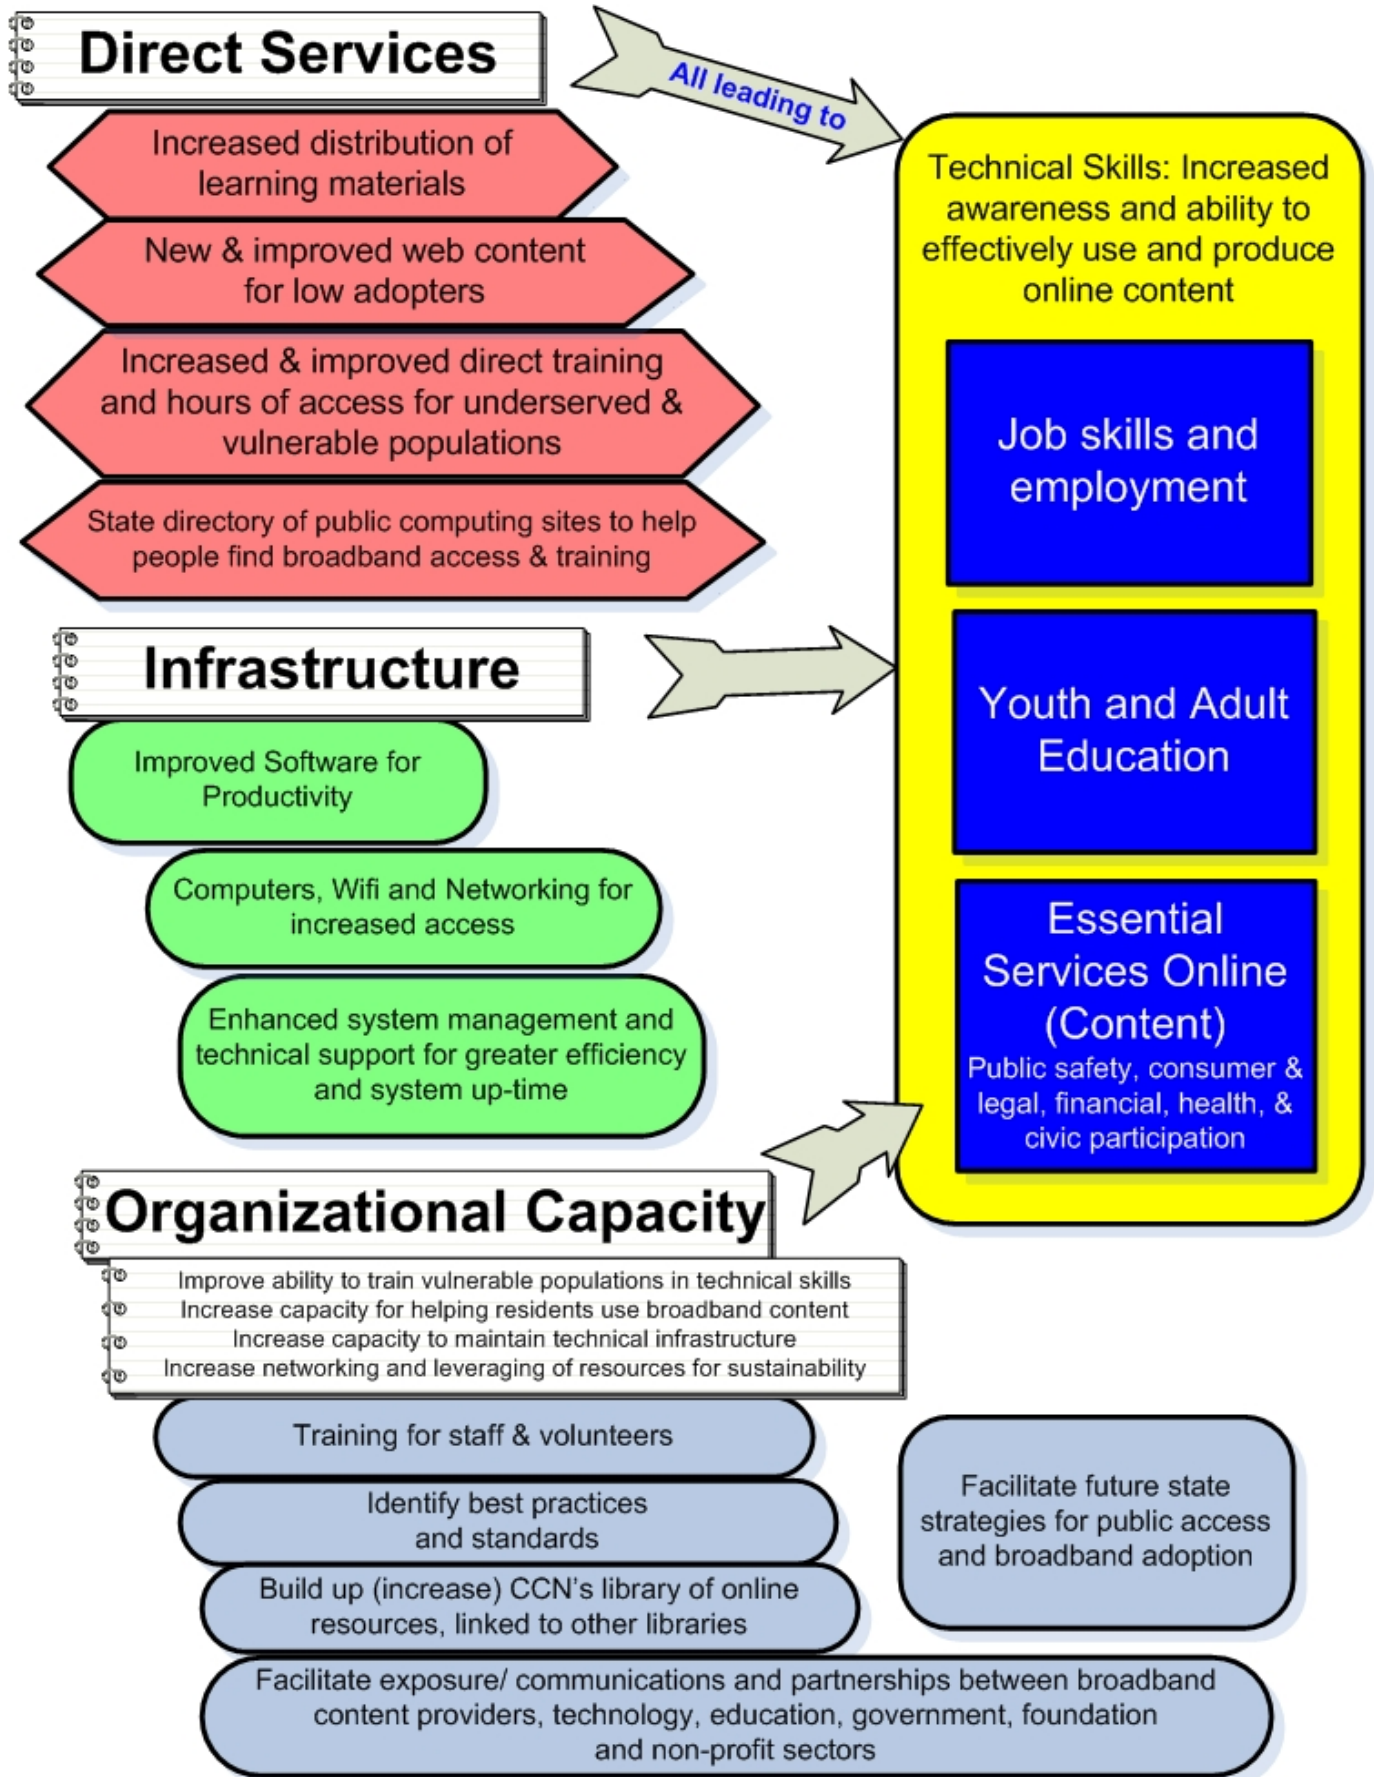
Direct Services

All leading to

Increased distribution of learning materials

New & improved web content for low adopters

Increased & improved direct training and hours of access for underserved & vulnerable populations

State directory of public computing sites to help people find broadband access & training

Technical Skills: Increased awareness and ability to effectively use and produce online content

Job skills and employment

Youth and Adult Education

Essential Services Online (Content)
Public safety, consumer & legal, financial, health, & civic participation

Infrastructure

Improved Software for Productivity

Computers, Wifi and Networking for increased access

Enhanced system management and technical support for greater efficiency and system up-time

Organizational Capacity

Improve ability to train vulnerable populations in technical skills
Increase capacity for helping residents use broadband content
Increase capacity to maintain technical infrastructure
Increase networking and leveraging of resources for sustainability

Training for staff & volunteers

Identify best practices and standards

Build up (increase) CCN's library of online resources, linked to other libraries

Facilitate future state strategies for public access and broadband adoption

Facilitate exposure/ communications and partnerships between broadband content providers, technology, education, government, foundation and non-profit sectors